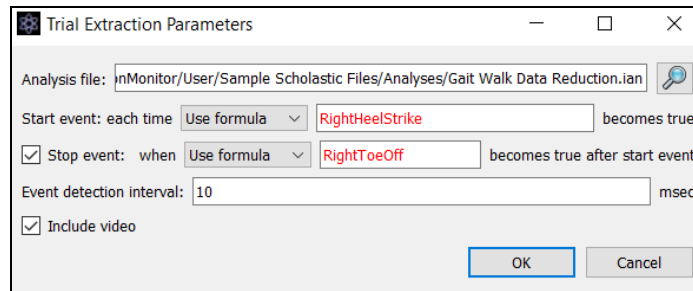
Trial Extraction Parameters

Analysis file: nMonitor/User/Sample Scholastic Files/Analyses/Gait Walk Data Reduction.ian

Start event: each time Use formula RightHeelStrike becomes true

Stop event: when Use formula RightToeOff becomes true after start event

Event detection interval: 10 msec

Include video

OK Cancel